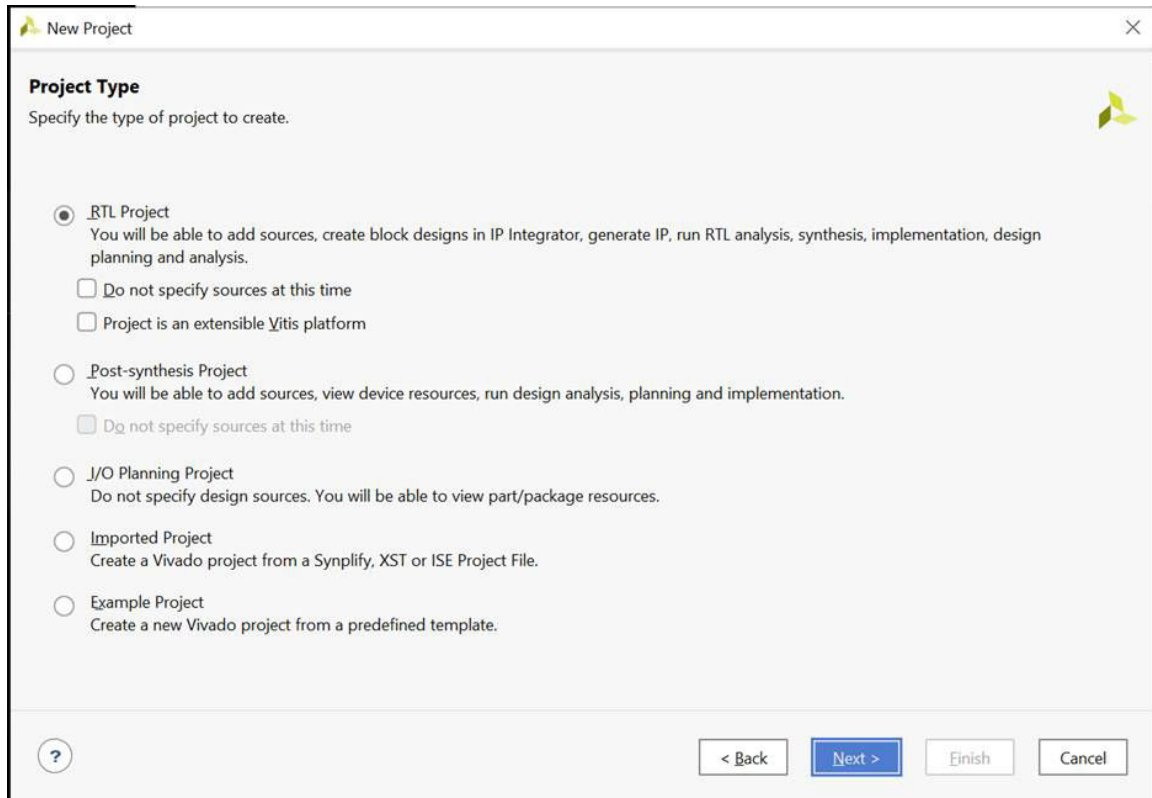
New Project

Project Type
Specify the type of project to create.

RTL Project
You will be able to add sources, create block designs in IP Integrator, generate IP, run RTL analysis, synthesis, implementation, design planning and analysis.

Do not specify sources at this time

Project is an extensible Vitis platform

Post-synthesis Project
You will be able to add sources, view device resources, run design analysis, planning and implementation.

Do not specify sources at this time

I/O Planning Project
Do not specify design sources. You will be able to view part/package resources.

Imported Project
Create a Vivado project from a Synplify, XST or ISE Project File.

Example Project
Create a new Vivado project from a predefined template.

?

< Back

Next >

Finish

Cancel